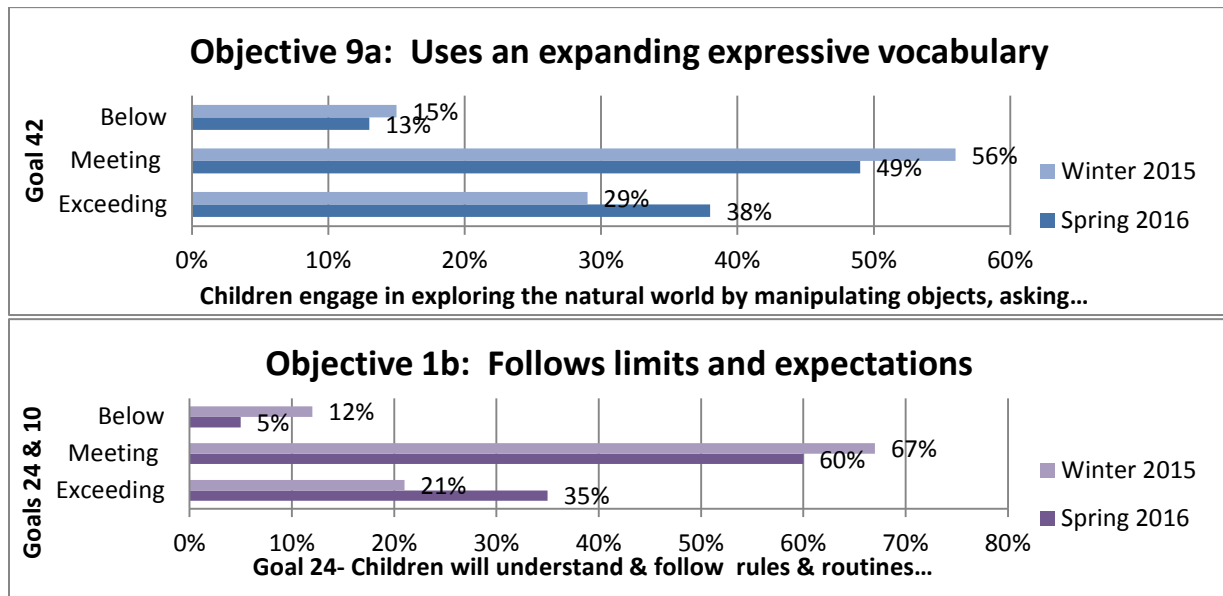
Objective 9a: Uses an expanding expressive vocabulary

Goal 42

Below 15% 13%

Meeting 56% 49%

Exceeding 29% 38%

Winter 2015

Spring 2016

0% 10% 20% 30% 40% 50% 60%

Children engage in exploring the natural world by manipulating objects, asking…

Objective 1b: Follows limits and expectations

Goals 24 & 10

Below 12% 5%

Meeting 67% 60%

Exceeding 21% 35%

Winter 2015

Spring 2016

0% 10% 20% 30% 40% 50% 60% 70% 80%

Goal 24- Children will understand & follow rules & routines…